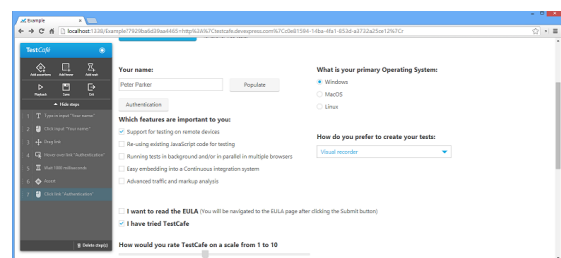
Example

localhost:1338/example?7929ba6d39aa4465!http%3A%2F%2Ftestcafe.devexpress.com%2C0e81594-14ba-4fa1-853d-a3732a25ce12%7Cr

TestCafé

Add assertion Add hover Add wait

Playback Save Exit

Hide steps

1 Type in input "Your name"

2 Click input "Your name"

3 Drag knob

4 Hover over link "Authentication"

5 Wait 1000 milliseconds

6 Assert

7 Click link "Authentication"

Delete step(s)

Your name:

Peter Parker

Populate

Authentication

Which features are important to you:

Support for testing on remote devices

Re-using existing JavaScript code for testing

Running tests in background and/or in parallel in multiple browsers

Easy embedding into a Continuous integration system

Advanced traffic and markup analysis

What is your primary Operating System:

Windows

MacOS

Linux

How do you prefer to create your tests:

Visual recorder

I want to read the EULA (You will be navigated to the EULA page after clicking the Submit button)

I have tried TestCafe

How would you rate TestCafe on a scale from 1 to 10